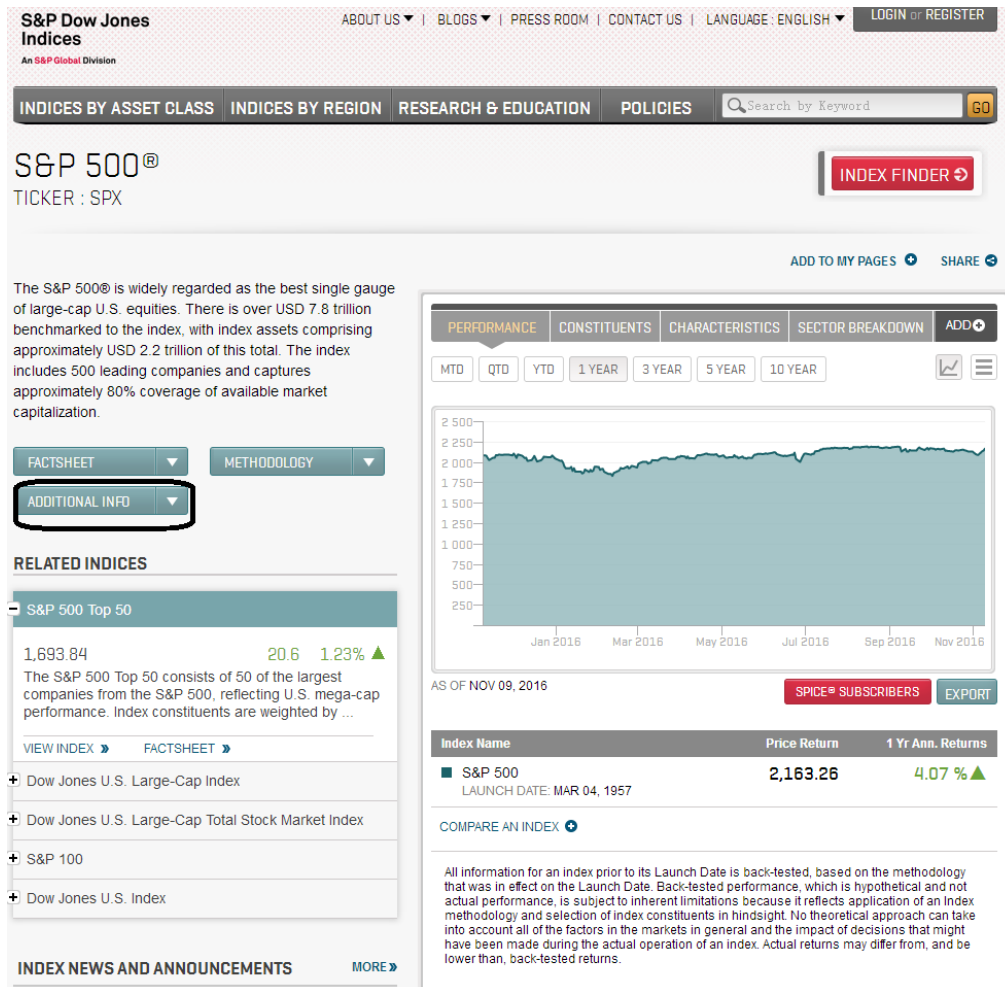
S&P Dow Jones Indices
An S&P Global Division

ABOUT US | BLOGS | PRESS ROOM | CONTACT US | LANGUAGE : ENGLISH | LOGIN or REGISTER

INDICES BY ASSET CLASS | INDICES BY REGION | RESEARCH & EDUCATION | POLICIES | Search by Keyword | GO

S&P 500®
TICKER : SPX

INDEX FINDER

ADD TO MY PAGES | SHARE

The S&P 500® is widely regarded as the best single gauge of large-cap U.S. equities. There is over USD 7.8 trillion benchmarked to the index, with index assets comprising approximately USD 2.2 trillion of this total. The index includes 500 leading companies and captures approximately 80% coverage of available market capitalization.

FACTSHEET | METHODOLOGY
ADDITIONAL INFO

RELATED INDICES

S&P 500 Top 50
1,693.84 20.6 1.23%
The S&P 500 Top 50 consists of 50 of the largest companies from the S&P 500, reflecting U.S. mega-cap performance. Index constituents are weighted by ...
VIEW INDEX » FACTSHEET »

Dow Jones U.S. Large-Cap Index
Dow Jones U.S. Large-Cap Total Stock Market Index
S&P 100
Dow Jones U.S. Index

INDEX NEWS AND ANNOUNCEMENTS MORE»

PERFORMANCE | CONSTITUENTS | CHARACTERISTICS | SECTOR BREAKDOWN | ADD

MTD | QTD | YTD | 1 YEAR | 3 YEAR | 5 YEAR | 10 YEAR

2 500
2 250
2 000
1 750
1 500
1 250
1 000
750
500
250

Jan 2016 Mar 2016 May 2016 Jul 2016 Sep 2016 Nov 2016

AS OF NOV 09, 2016
SPICE® SUBSCRIBERS | EXPORT

| Index Name | Price Return | 1 Yr Ann. Returns |
|---|---|---|
| S&P 500 LAUNCH DATE: MAR 04, 1957 | 2,163.26 | 4.07 % |

COMPARE AN INDEX

All information for an index prior to its Launch Date is back-tested, based on the methodology that was in effect on the Launch Date. Back-tested performance, which is hypothetical and not actual performance, is subject to inherent limitations because it reflects application of an Index methodology and selection of index constituents in hindsight. No theoretical approach can take into account all of the factors in the markets in general and the impact of decisions that might have been made during the actual operation of an index. Actual returns may differ from, and be lower than, back-tested returns.